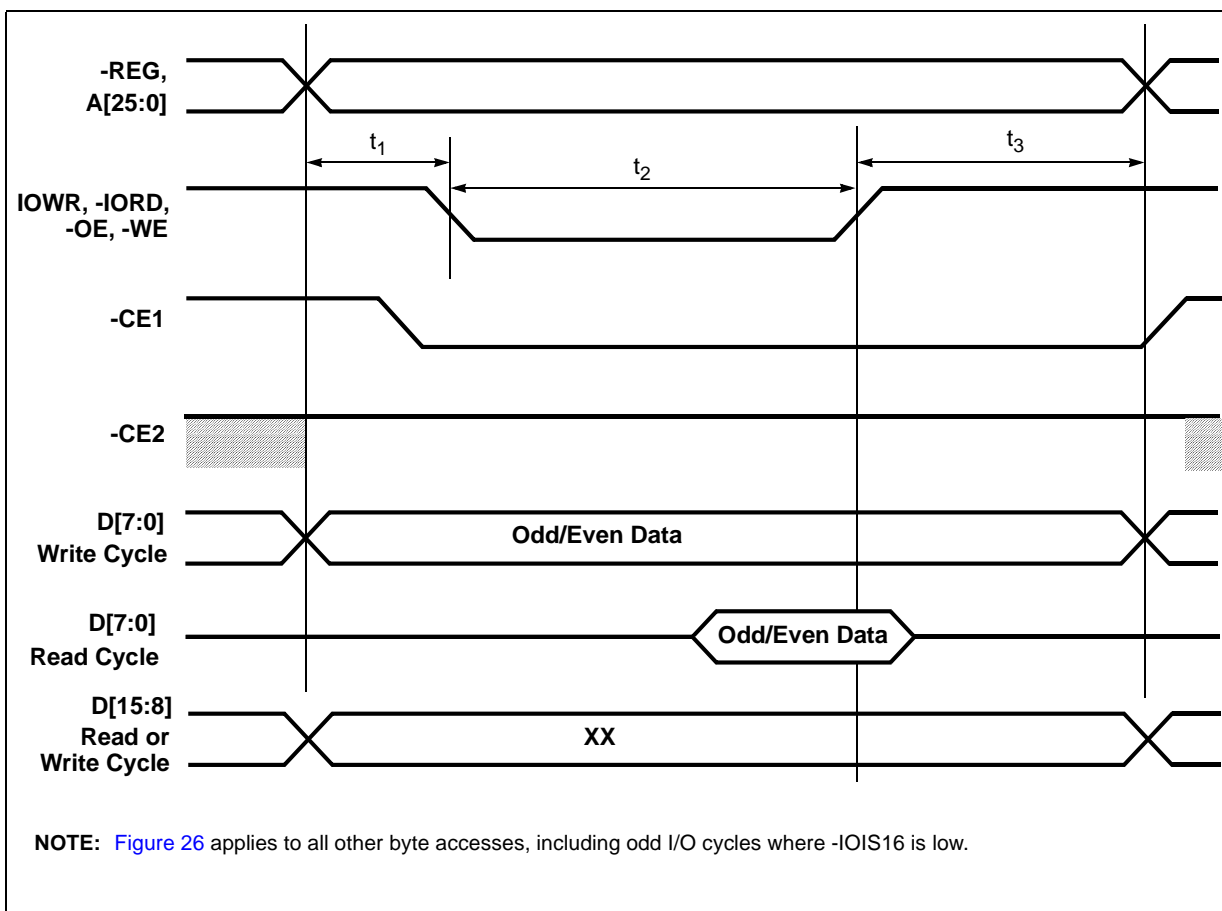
-REG, A[25:0]

$t_1$

$t_2$

$t_3$

IOWR, -IORD, -OE, -WE

-CE1

-CE2

D[7:0] Write Cycle

Odd/Even Data

D[7:0] Read Cycle

Odd/Even Data

D[15:8] Read or Write Cycle

XX

NOTE: Figure 26 applies to all other byte accesses, including odd I/O cycles where -IOIS16 is low.